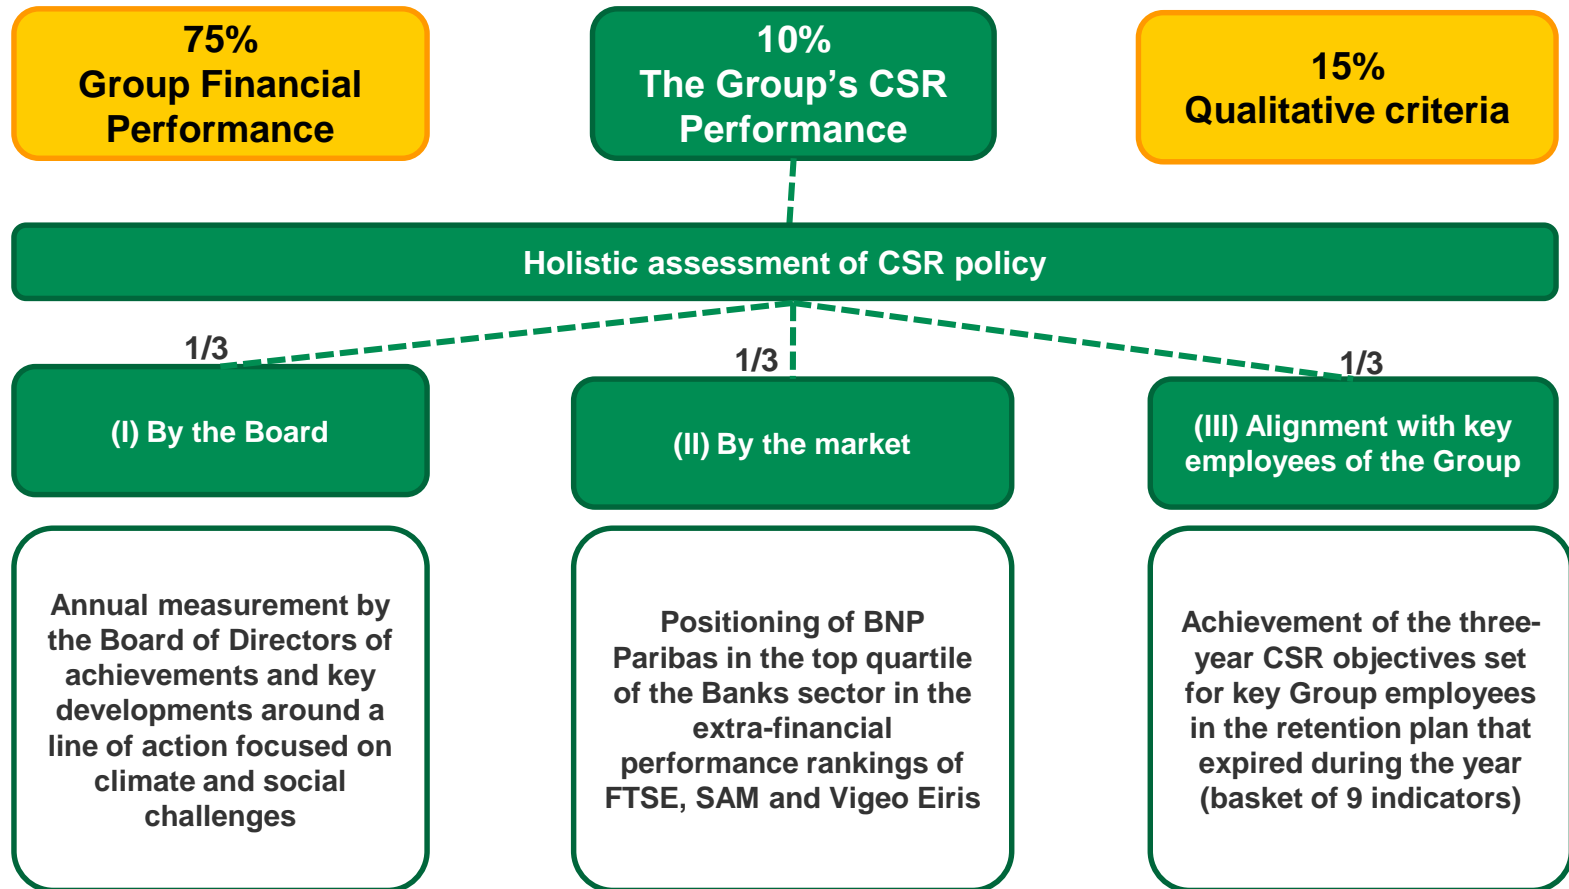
75%
Group Financial Performance

10%
The Group's CSR Performance

15%
Qualitative criteria

Holistic assessment of CSR policy

1/3

1/3

1/3

(I) By the Board

(II) By the market

(III) Alignment with key employees of the Group

Annual measurement by the Board of Directors of achievements and key developments around a line of action focused on climate and social challenges

Positioning of BNP Paribas in the top quartile of the Banks sector in the extra-financial performance rankings of FTSE, SAM and Vigeo Eiris

Achievement of the three-year CSR objectives set for key Group employees in the retention plan that expired during the year (basket of 9 indicators)